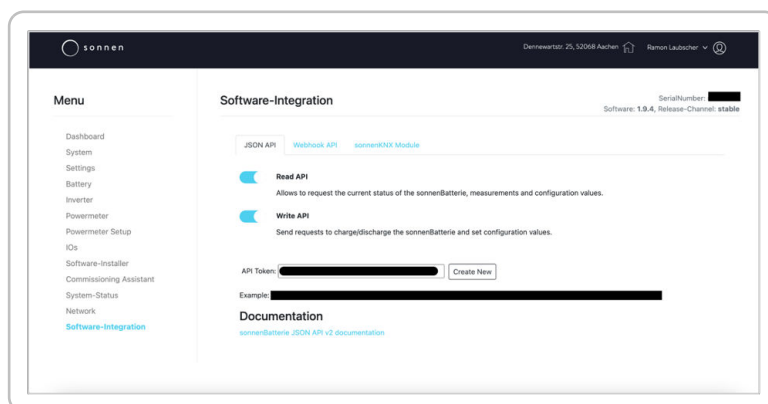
sonnen

Dennewartstr. 25, 52068 Aachen Ramon Laubscher

Menu

Dashboard
System
Settings
Battery
Inverter
Powermeter
Powermeter Setup
IOs
Software-Installer
Commissioning Assistant
System-Status
Network
Software-Integration

Software-Integration

SerialNumber: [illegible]
Software: 1.9.4, Release-Channel: stable

JSON API Webhook API sonnenKNX Module

Read API
Allows to request the current status of the sonnenBatterie, measurements and configuration values.

Write API
Send requests to charge/discharge the sonnenBatterie and set configuration values.

API Token: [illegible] Create New

Example: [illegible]

Documentation
sonnenBatterie JSON API v2 documentation